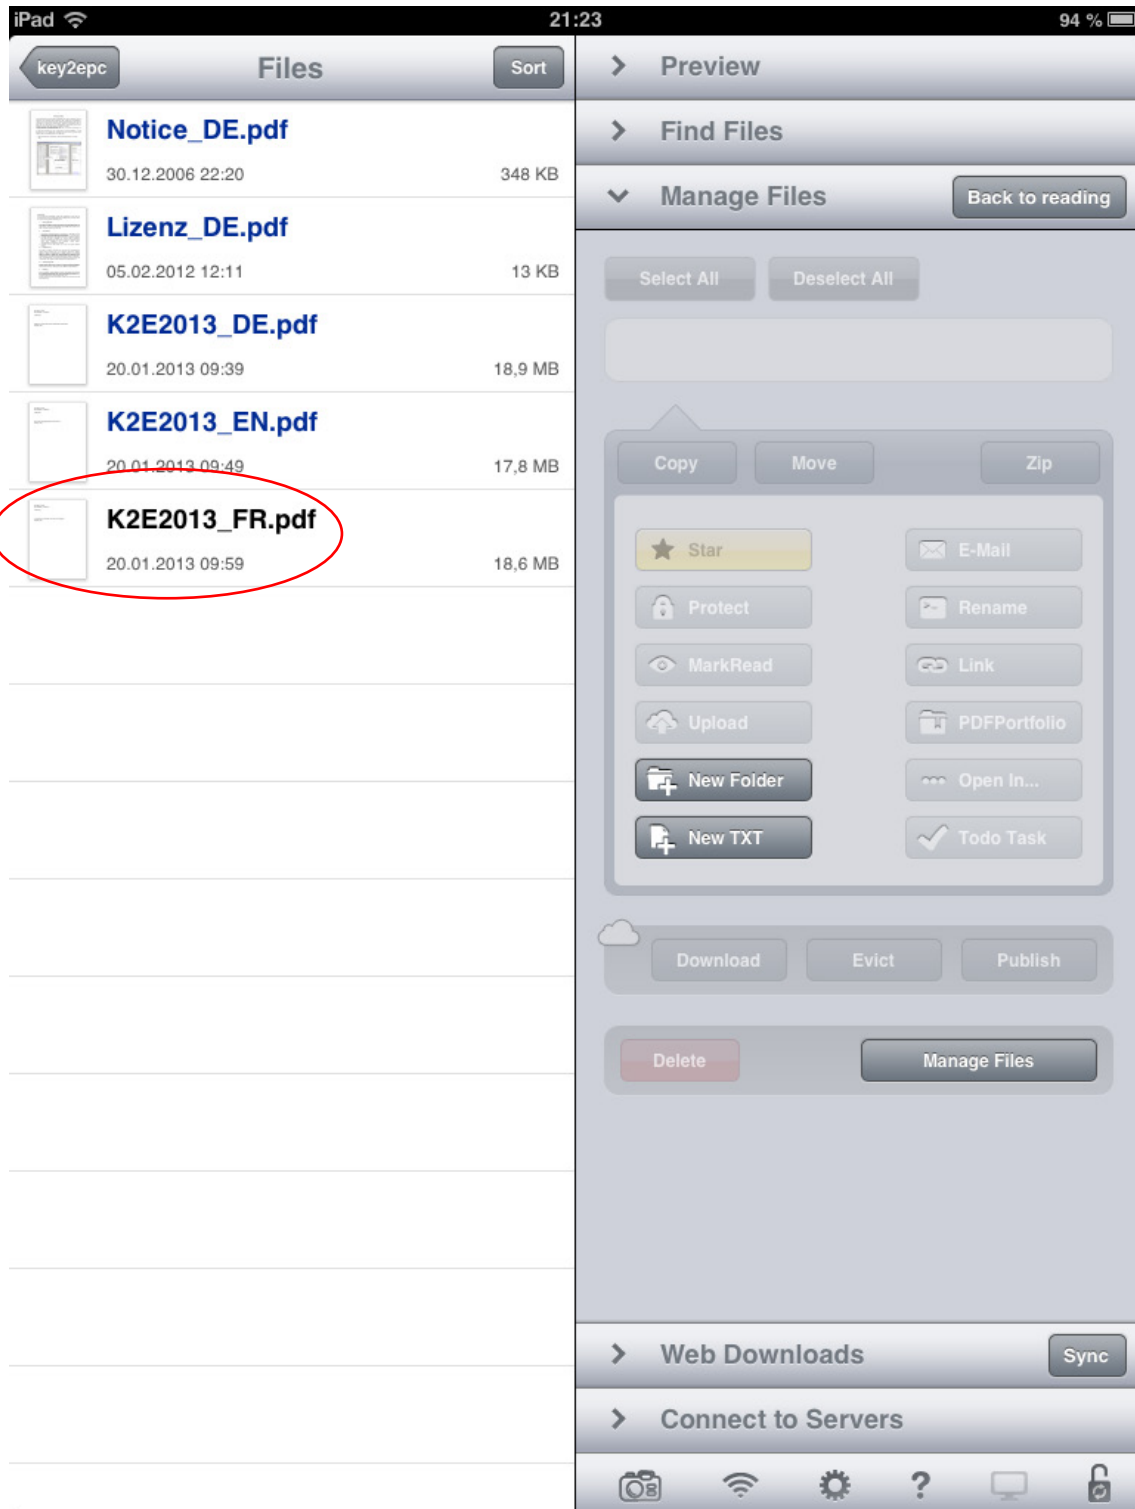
iPad 21:23 94 %

key2epc Files Sort

Notice_DE.pdf
30.12.2006 22:20 348 KB

Lizenz_DE.pdf
05.02.2012 12:11 13 KB

K2E2013_DE.pdf
20.01.2013 09:39 18,9 MB

K2E2013_EN.pdf
20.01.2013 09:49 17,8 MB

K2E2013_FR.pdf
20.01.2013 09:59 18,6 MB

Preview

Find Files

Manage Files Back to reading

Select All Deselect All

Copy Move Zip

Star E-Mail
Protect Rename
MarkRead Link
Upload PDFPortfolio
New Folder Open In...
New TXT Todo Task

Download Evict Publish

Delete Manage Files

Web Downloads Sync

Connect to Servers

?